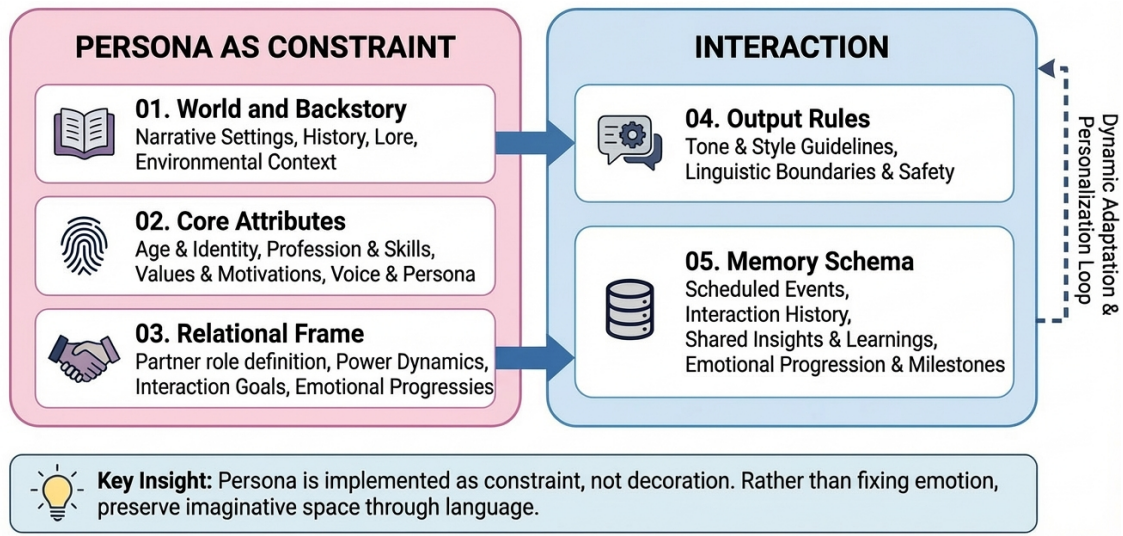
PERSONA AS CONSTRAINT

01. World and Backstory
Narrative Settings, History, Lore, Environmental Context

02. Core Attributes
Age & Identity, Profession & Skills, Values & Motivations, Voice & Persona

03. Relational Frame
Partner role definition, Power Dynamics, Interaction Goals, Emotional Progressies

INTERACTION

04. Output Rules
Tone & Style Guidelines, Linguistic Boundaries & Safety

05. Memory Schema
Scheduled Events, Interaction History, Shared Insights & Learnings, Emotional Progression & Milestones

Dynamic Adaptation & Personalization Loop

Key Insight: Persona is implemented as constraint, not decoration. Rather than fixing emotion, preserve imaginative space through language.